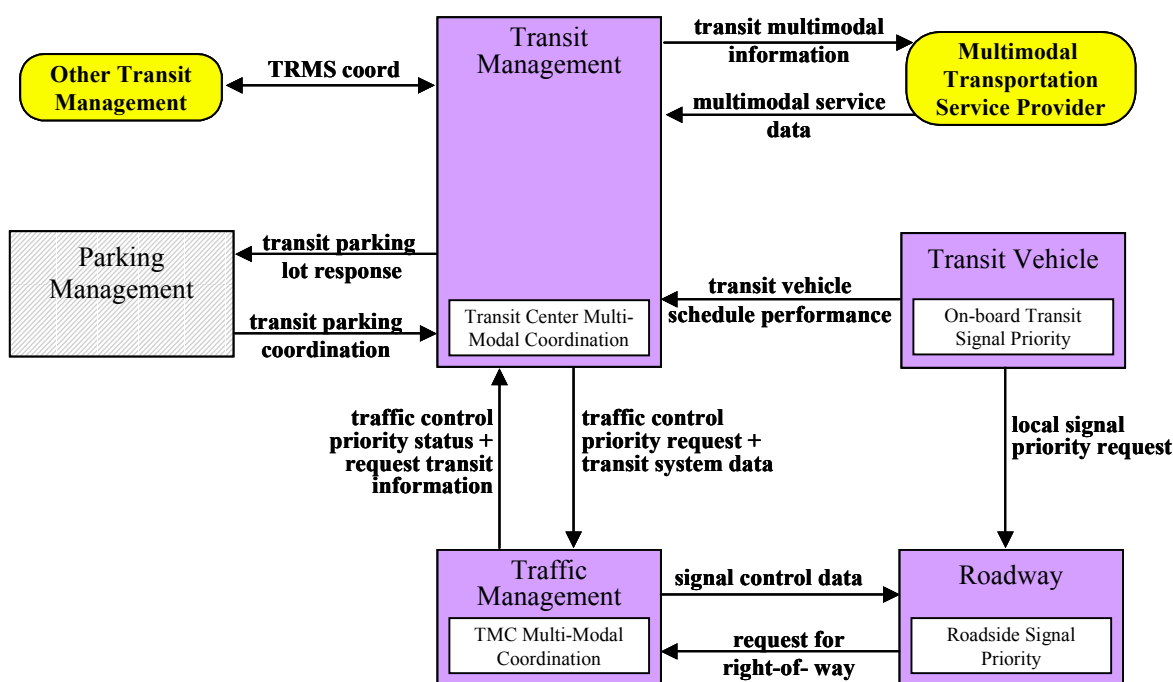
Transit Management

Other Transit Management

TRMS coord

transit multimodal information

multimodal service data

Multimodal Transportation Service Provider

Parking Management

transit parking lot response

transit parking coordination

Transit Center Multi-Modal Coordination

Transit Vehicle

transit vehicle schedule performance

On-board Transit Signal Priority

traffic control priority status + request transit information

traffic control priority request + transit system data

local signal priority request

Traffic Management

signal control data

Roadway

TMC Multi-Modal Coordination

request for right-of- way

Roadside Signal Priority